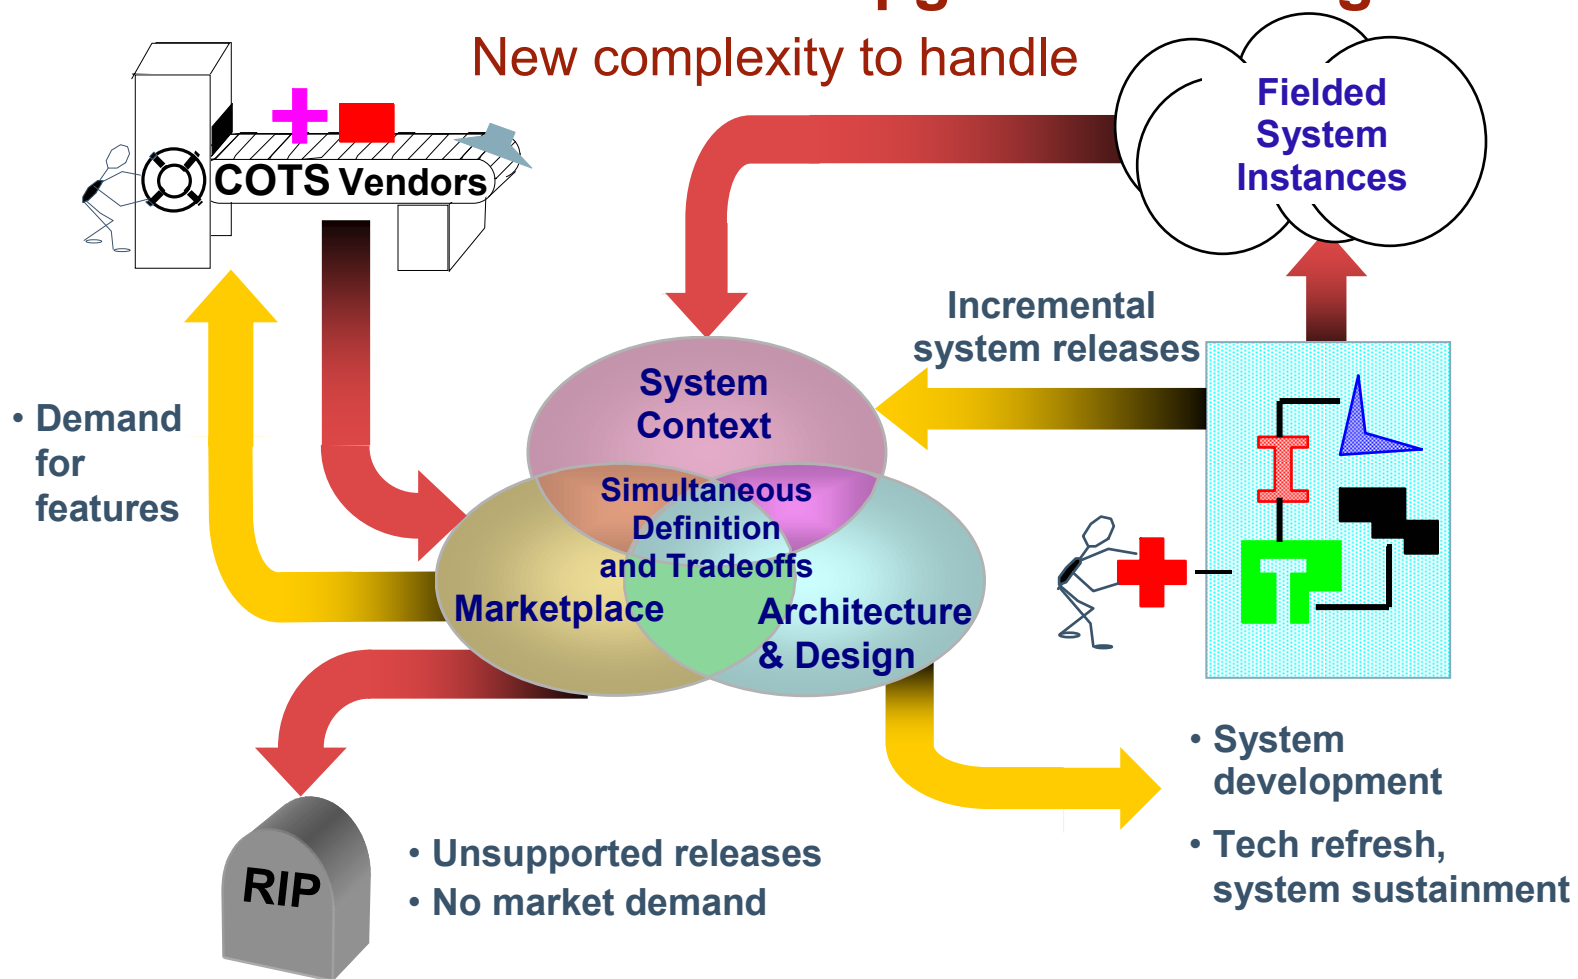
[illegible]

New complexity to handle

COTS Vendors

Fielded System Instances

Incremental system releases

• Demand for features

System Context

Simultaneous Definition and Tradeoffs

Marketplace

Architecture & Design

• System development

• Tech refresh, system sustainment

RIP

• Unsupported releases
• No market demand